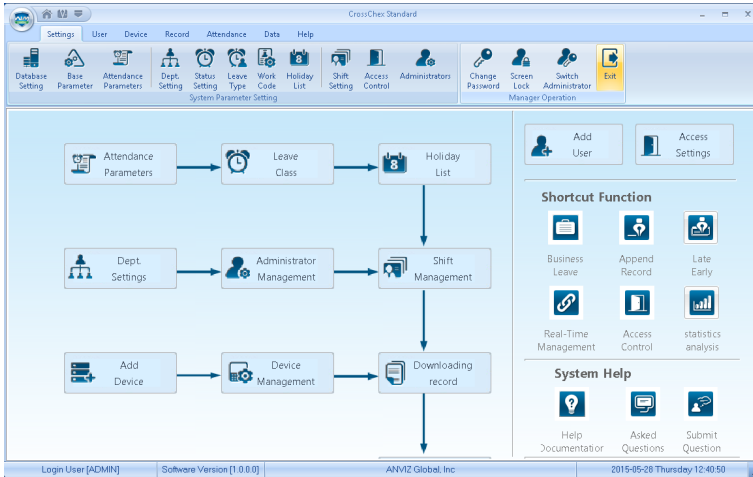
CrossChex Standard

Settings User Device Record Attendance Data Help

Database Setting
Base Parameter
Attendance Parameters
Dept. Setting
Status Setting
Leave Type
Work Code
Holiday List
Shift Setting
Access Control
Administrators
System Parameter Setting
Change Password
Screen Lock
Switch Administrator
Exit
Manager Operation

Attendance Parameters
Leave Class
Holiday List
Dept. Settings
Administrator Management
Shift Management
Add Device
Device Management
Downloading record

Add User
Access Settings

Shortcut Function
Business Leave
Append Record
Late Early
Real-Time Management
Access Control
statistics analysis

System Help
Help Documentation
Asked Questions
Submit Question

Login User [ADMIN]
Software Version [1.0.0.0]
ANVIZ Global, Inc
2015-05-28 Thursday 12:40:50